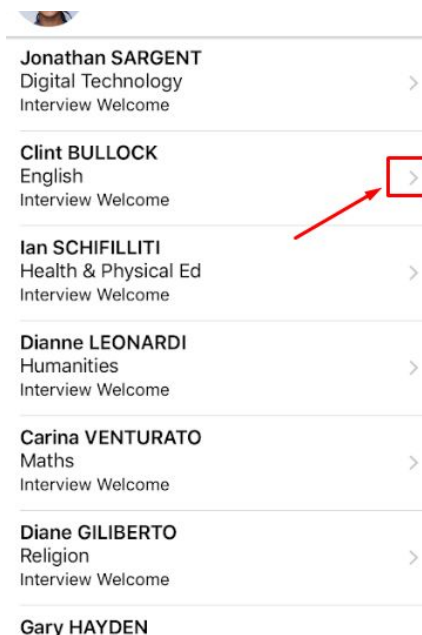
Jonathan SARGENT
Digital Technology
Interview Welcome

Clint BULLOCK
English
Interview Welcome

Ian SCHIFILLITI
Health & Physical Ed
Interview Welcome

Dianne LEONARDI
Humanities
Interview Welcome

Carina VENTURATO
Maths
Interview Welcome

Diane GILIBERTO
Religion
Interview Welcome

Gary HAYDEN